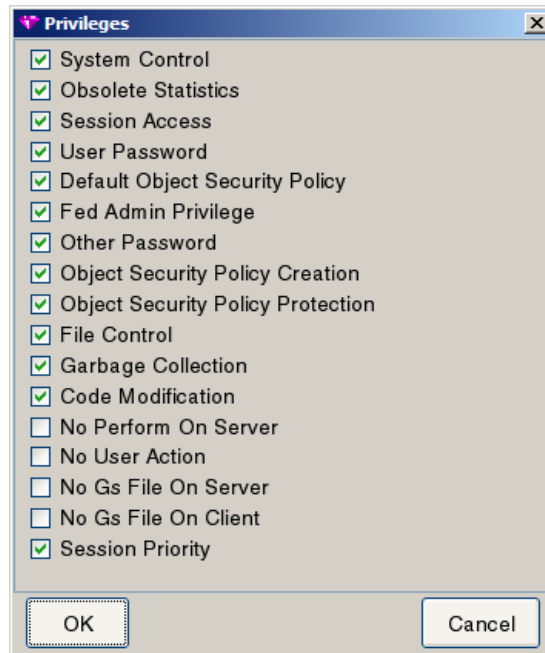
Privileges

System Control
Obsolete Statistics
Session Access
User Password
Default Object Security Policy
Fed Admin Privilege
Other Password
Object Security Policy Creation
Object Security Policy Protection
File Control
Garbage Collection
Code Modification
No Perform On Server
No User Action
No Gs File On Server
No Gs File On Client
Session Priority

OK
Cancel